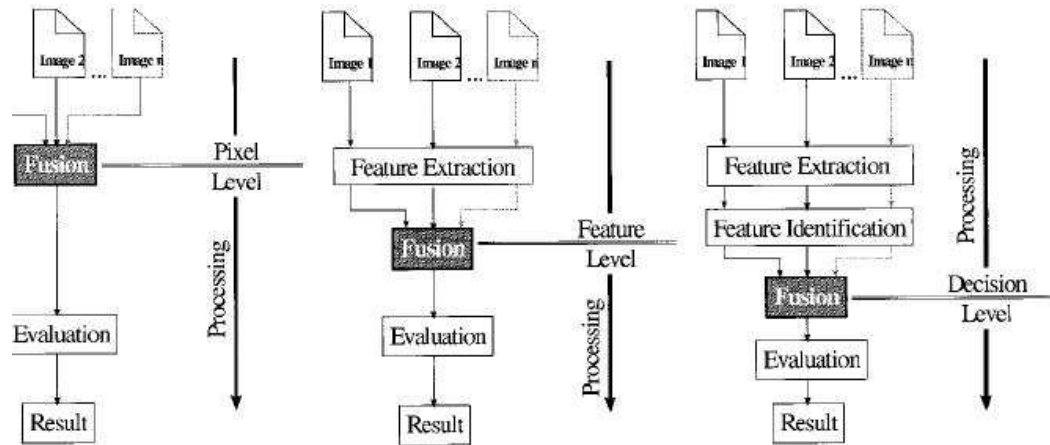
Image 2
...
Image n
Fusion
Pixel Level
Processing
Evaluation
Result

Image 1
Image 2
...
Image n
Feature Extraction
Fusion
Feature Level
Processing
Evaluation
Result

Image 1
Image 2
...
Image n
Feature Extraction
Feature Identification
Fusion
Decision Level
Processing
Evaluation
Result